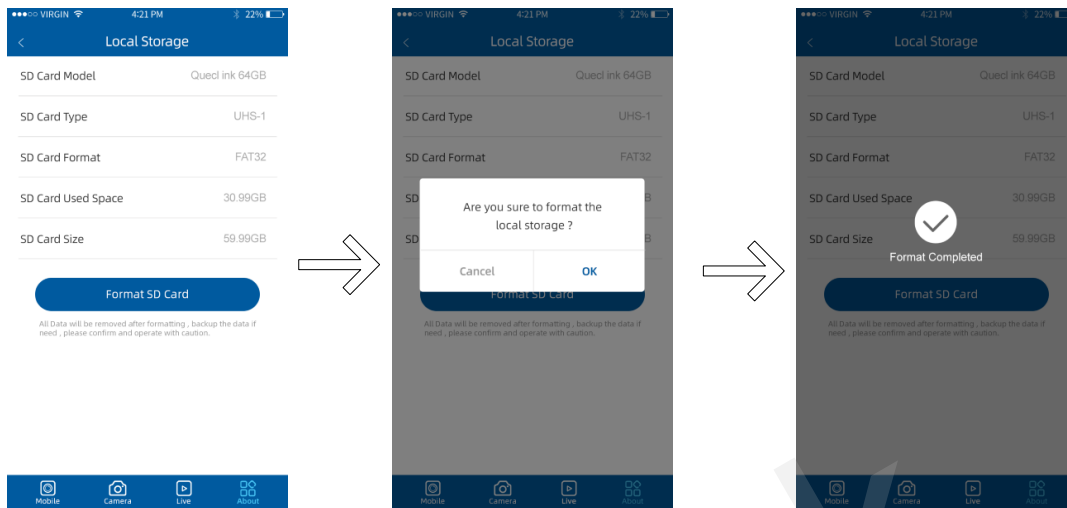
●●●○○ VIRGIN 4:21 PM 22%

Local Storage

SD Card Model Quecl ink 64GB

SD Card Type UHS-1

SD Card Format FAT32

SD Card Used Space 30.99GB

SD Card Size 59.99GB

Format SD Card

All Data will be removed after formatting , backup the data if need , please confirm and operate with caution.

Mobile Camera Live About

●●●○○ VIRGIN 4:21 PM 22%

Local Storage

SD Card Model Quecl ink 64GB

SD Card Type UHS-1

SD Card Format FAT32

SD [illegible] B

SD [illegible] B

Are you sure to format the local storage ?

Cancel OK

Format SD Card

All Data will be removed after formatting , backup the data if need , please confirm and operate with caution.

Mobile Camera Live About

●●●○○ VIRGIN 4:21 PM 22%

Local Storage

SD Card Model Quecl ink 64GB

SD Card Type UHS-1

SD Card Format FAT32

SD Card Used Space 30.99GB

SD Card Size 59.99GB

Format Completed

Format SD Card

All Data will be removed after formatting , backup the data if need , please confirm and operate with caution.

Mobile Camera Live About